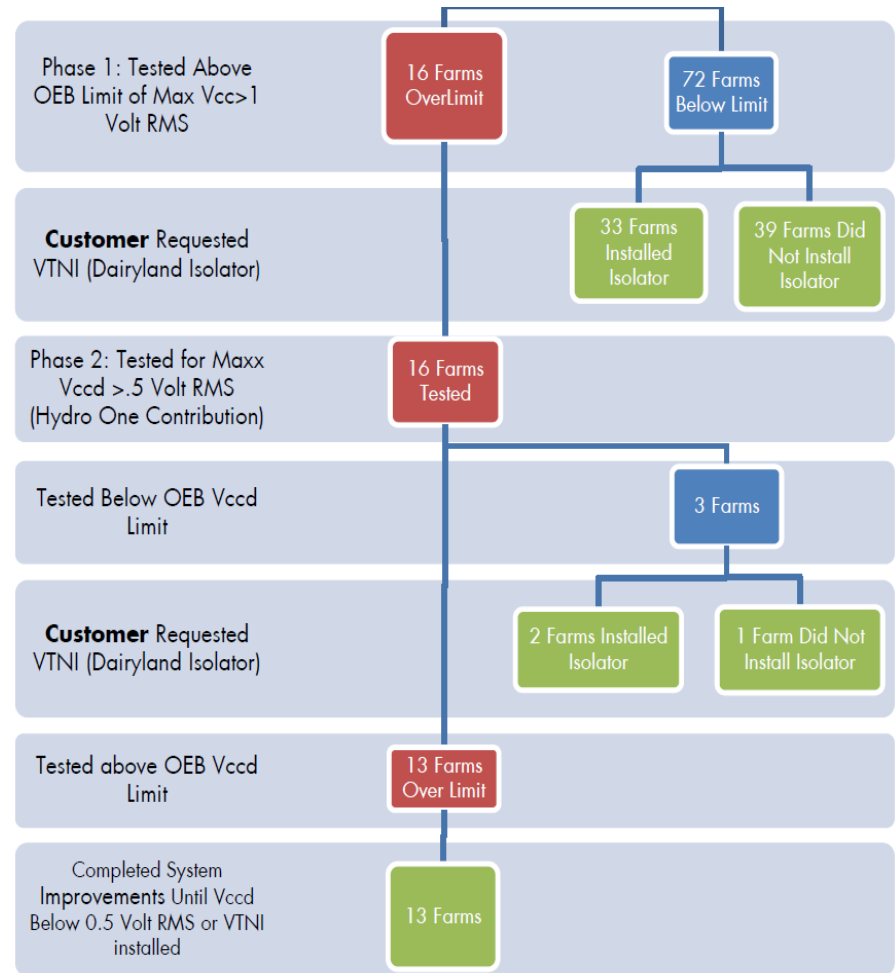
Phase 1: Tested Above OEB Limit of Max Vcc>1 Volt RMS

16 Farms OverLimit

72 Farms Below Limit

Customer Requested VTNI (Dairyland Isolator)

33 Farms Installed Isolator

39 Farms Did Not Install Isolator

Phase 2: Tested for Maxx Vccd >.5 Volt RMS (Hydro One Contribution)

16 Farms Tested

Tested Below OEB Vccd Limit

3 Farms

Customer Requested VTNI (Dairyland Isolator)

2 Farms Installed Isolator

1 Farm Did Not Install Isolator

Tested above OEB Vccd Limit

13 Farms Over Limit

Completed System Improvements Until Vccd Below 0.5 Volt RMS or VTNI installed

13 Farms